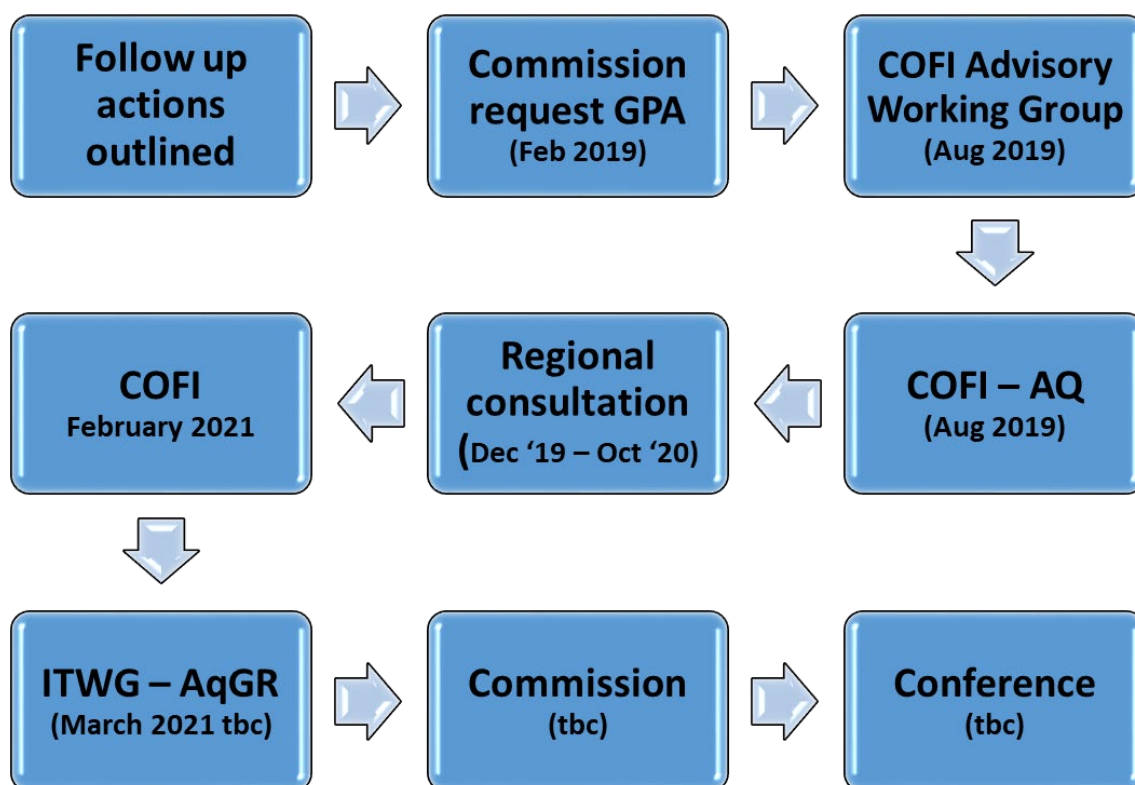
Follow up actions outlined

Commission request GPA
(Feb 2019)

COFI Advisory Working Group
(Aug 2019)

COFI – AQ
(Aug 2019)

Regional consultation
(Dec ‘19 – Oct ‘20)

COFI
February 2021

ITWG – AqGR
(March 2021 tbc)

Commission
(tbc)

Conference
(tbc)